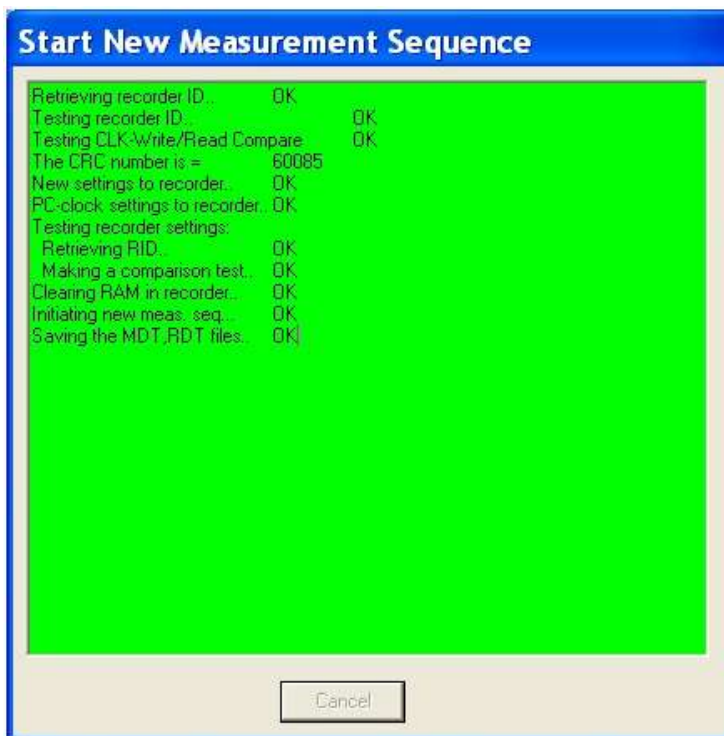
Start New Measurement Sequence

Retrieving recorder ID.. OK
Testing recorder ID.. OK
Testing CLK-Write/Read Compare OK
The CRC number is = 60085
New settings to recorder.. OK
PC-clock settings to recorder.. OK
Testing recorder settings:
Retrieving RID.. OK
Making a comparison test.. OK
Clearing RAM in recorder.. OK
Initiating new meas. seq... OK
Saving the MDT,RDT files.. OK

Cancel